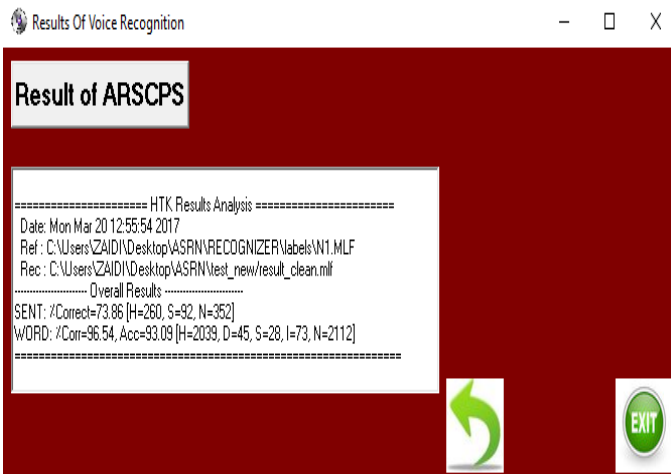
Results Of Voice Recognition

Result of ARSCPS

====================== HTK Results Analysis =======================
Date: Mon Mar 20 12:55:54 2017
Ref : C:\Users\ZAIDI\Desktop\ASRN\RECOGNIZER\labels\N1.MLF
Rec : C:\Users\ZAIDI\Desktop\ASRN\test_new/result_clean.mlf
------------------------ Overall Results --------------------------
SENT: %Correct=73.86 [H=260, S=92, N=352]
WORD: %Corr=96.54, Acc=93.09 [H=2039, D=45, S=28, I=73, N=2112]
===================================================================

EXIT